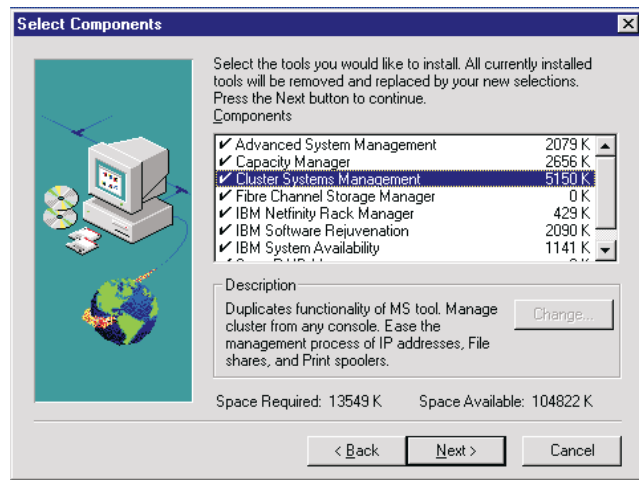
Select Components

Select the tools you would like to install. All currently installed tools will be removed and replaced by your new selections. Press the Next button to continue.

Components

| | | |
|---|---|---|
| ✔ | Advanced System Management | 2079 K |
| ✔ | Capacity Manager | 2656 K |
| ✔ | Cluster Systems Management | 5150 K |
| ✔ | Fibre Channel Storage Manager | 0 K |
| ✔ | IBM Netfinity Rack Manager | 429 K |
| ✔ | IBM Software Rejuvenation | 2090 K |
| ✔ | IBM System Availability | 1141 K |
| ✔ | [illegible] | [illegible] |

Description

Duplicates functionality of MS tool. Manage cluster from any console. Ease the management process of IP addresses, File shares, and Print spoolers.

Change...

Space Required: 13549 K

Space Available: 104822 K

< Back

Next >

Cancel